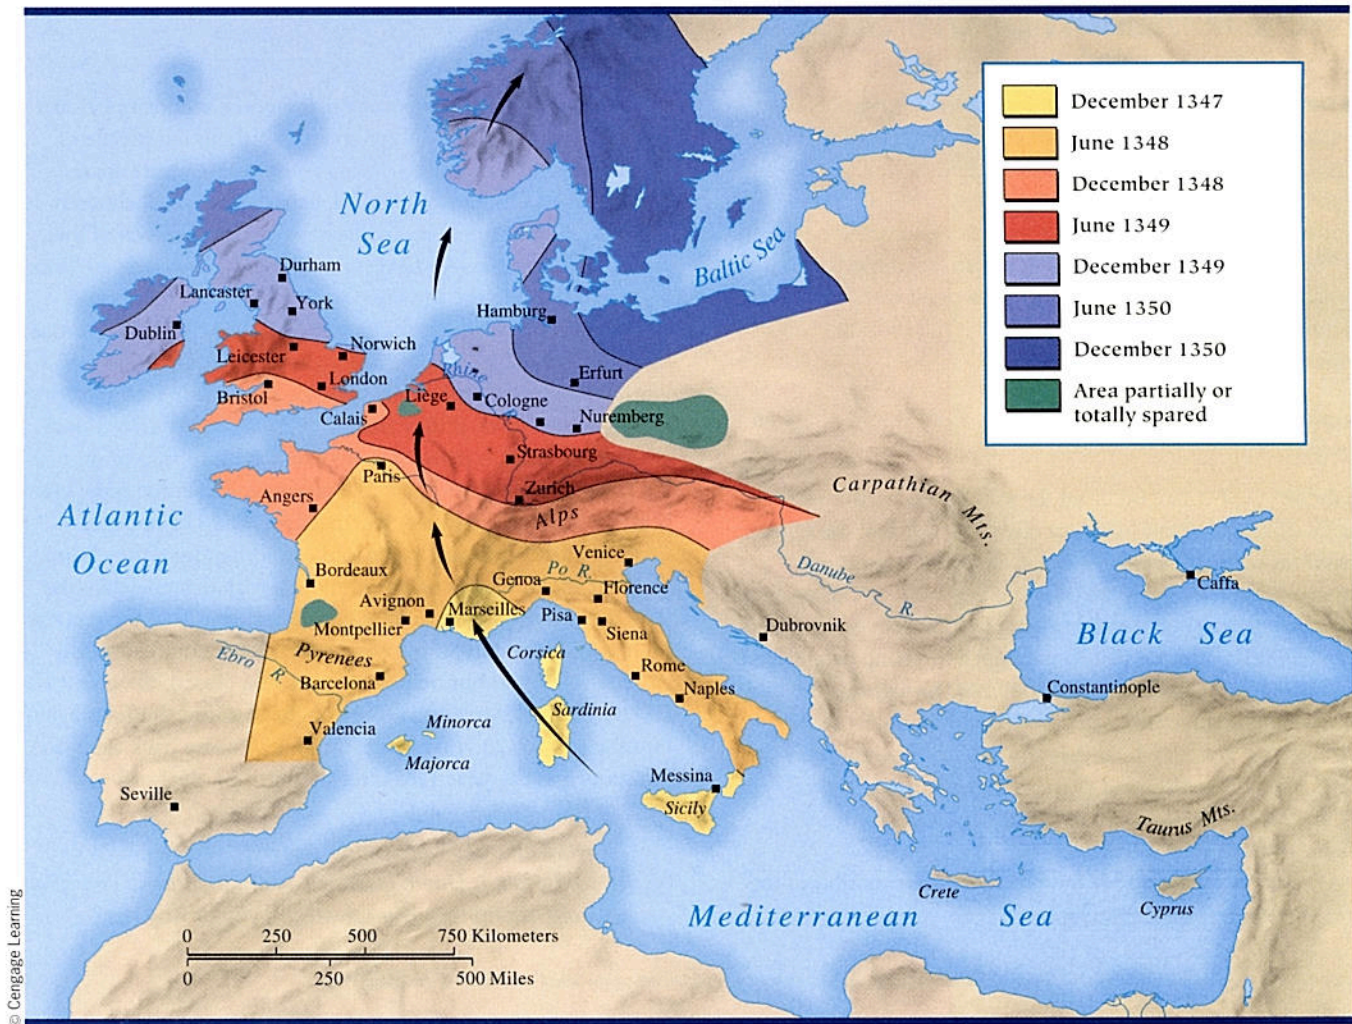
December 1347
June 1348
December 1348
June 1349
December 1349
June 1350
December 1350
Area partially or totally spared

North Sea
Baltic Sea
Durham
Lancaster
York
Dublin
Hamburg
Norwich
Leicester
London
Bristol
Rhine
Erfurt
Calais
Liège
Cologne
Nuremberg
Strasbourg
Paris
Zurich
Alps
Carpathian Mts.
Angers
Atlantic Ocean
Venice
Bordeaux
Genoa
Po R.
Florence
Danube R.
Caffa
Avignon
Marseilles
Pisa
Siena
Dubrovnik
Montpellier
Black Sea
Ebro R.
Pyrenees
Corsica
Rome
Barcelona
Naples
Constantinople
Sardinia
Valencia
Minorca
Majorca
Messina
Seville
Sicily
Taurus Mts.
Crete
Cyprus
Mediterranean Sea
0 250 500 750 Kilometers
0 250 500 Miles
© Cengage Learning